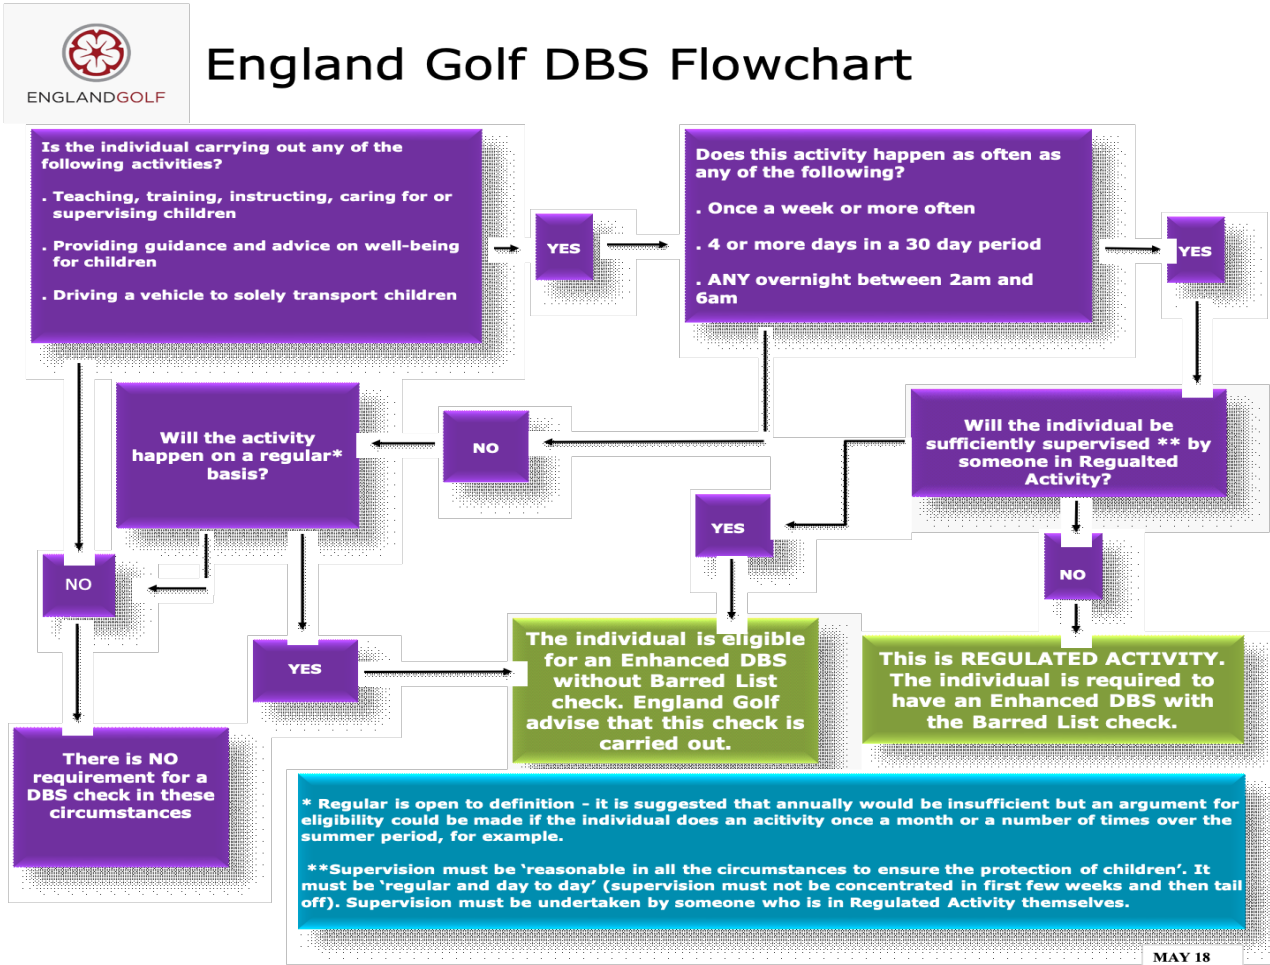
ENGLANDGOLF

England Golf DBS Flowchart

Is the individual carrying out any of the following activities?

. Teaching, training, instructing, caring for or supervising children

. Providing guidance and advice on well-being for children

. Driving a vehicle to solely transport children

YES

Does this activity happen as often as any of the following?

. Once a week or more often

. 4 or more days in a 30 day period

. ANY overnight between 2am and 6am

YES

Will the activity happen on a regular* basis?

NO

Will the individual be sufficiently supervised ** by someone in Regualted Activity?

YES

NO

NO

YES

The individual is eligible for an Enhanced DBS without Barred List check. England Golf advise that this check is carried out.

This is REGULATED ACTIVITY. The individual is required to have an Enhanced DBS with the Barred List check.

There is NO requirement for a DBS check in these circumstances

* Regular is open to definition – it is suggested that annually would be insufficient but an argument for eligibility could be made if the individual does an acitivity once a month or a number of times over the summer period, for example.

**Supervision must be 'reasonable in all the circumstances to ensure the protection of children'. It must be 'regular and day to day' (supervision must not be concentrated in first few weeks and then tail off). Supervision must be undertaken by someone who is in Regulated Activity themselves.

MAY 18